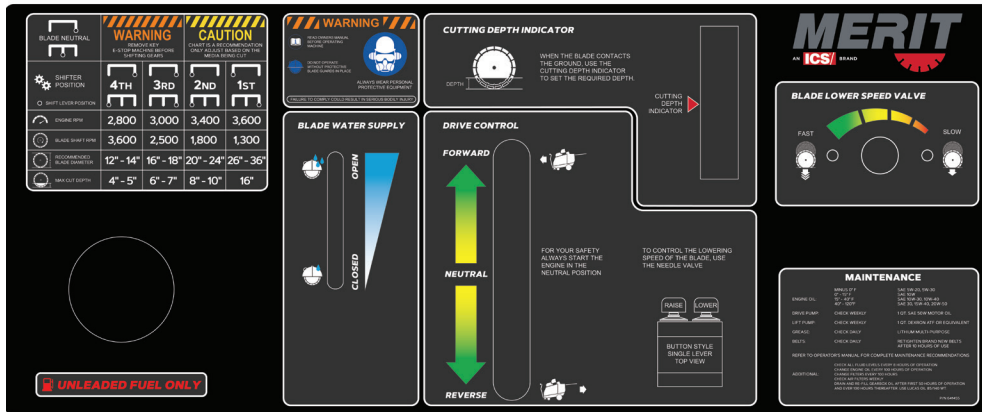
BLADE NEUTRAL

WARNING
REMOVE KEY E-STOP MACHINE BEFORE SHIFTING GEARS

CAUTION
CHART IS A RECOMMENDATION ONLY ADJUST BASED ON THE MEDIA BEING CUT

SHIFTER POSITION
SHIFT LEVER POSITION

| | 4TH | 3RD | 2ND | 1ST |
|---|---|---|---|---|
| ENGINE RPM | 2,800 | 3,000 | 3,400 | 3,600 |
| BLADE SHAFT RPM | 3,600 | 2,500 | 1,800 | 1,300 |
| RECOMMENDED BLADE DIAMETER | 12" - 14" | 16" - 18" | 20" - 24" | 26" - 36" |
| MAX CUT DEPTH | 4" - 5" | 6" - 7" | 8" - 10" | 16" |

WARNING
READ OWNERS MANUAL BEFORE OPERATING MACHINE
DO NOT OPERATE WITHOUT PROTECTIVE BLADE GUARDS IN PLACE
ALWAYS WEAR PERSONAL PROTECTIVE EQUIPMENT
FAILURE TO COMPLY COULD RESULT IN SERIOUS BODILY INJURY

CUTTING DEPTH INDICATOR
DEPTH
WHEN THE BLADE CONTACTS THE GROUND, USE THE CUTTING DEPTH INDICATOR TO SET THE REQUIRED DEPTH.
CUTTING DEPTH INDICATOR

MERIT
AN ICS BRAND

BLADE LOWER SPEED VALVE
FAST
SLOW

BLADE WATER SUPPLY
OPEN
CLOSED

DRIVE CONTROL
FORWARD
NEUTRAL
REVERSE
FOR YOUR SAFETY ALWAYS START THE ENGINE IN NEUTRAL POSITION
TO CONTROL THE LOWERING SPEED OF THE BLADE, USE THE NEEDLE VALVE
RAISE
LOWER
BUTTON STYLE SINGLE LEVER TOP VIEW

MAINTENANCE
ENGINE OIL: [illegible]
DRIVE PUMP: CHECK WEEKLY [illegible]
LIFT PUMP: CHECK WEEKLY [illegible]
GREASE: CHECK DAILY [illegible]
BELTS: CHECK DAILY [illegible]
REFER TO OPERATOR'S MANUAL FOR COMPLETE MAINTENANCE RECOMMENDATIONS
ADDITIONAL: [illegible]

UNLEADED FUEL ONLY